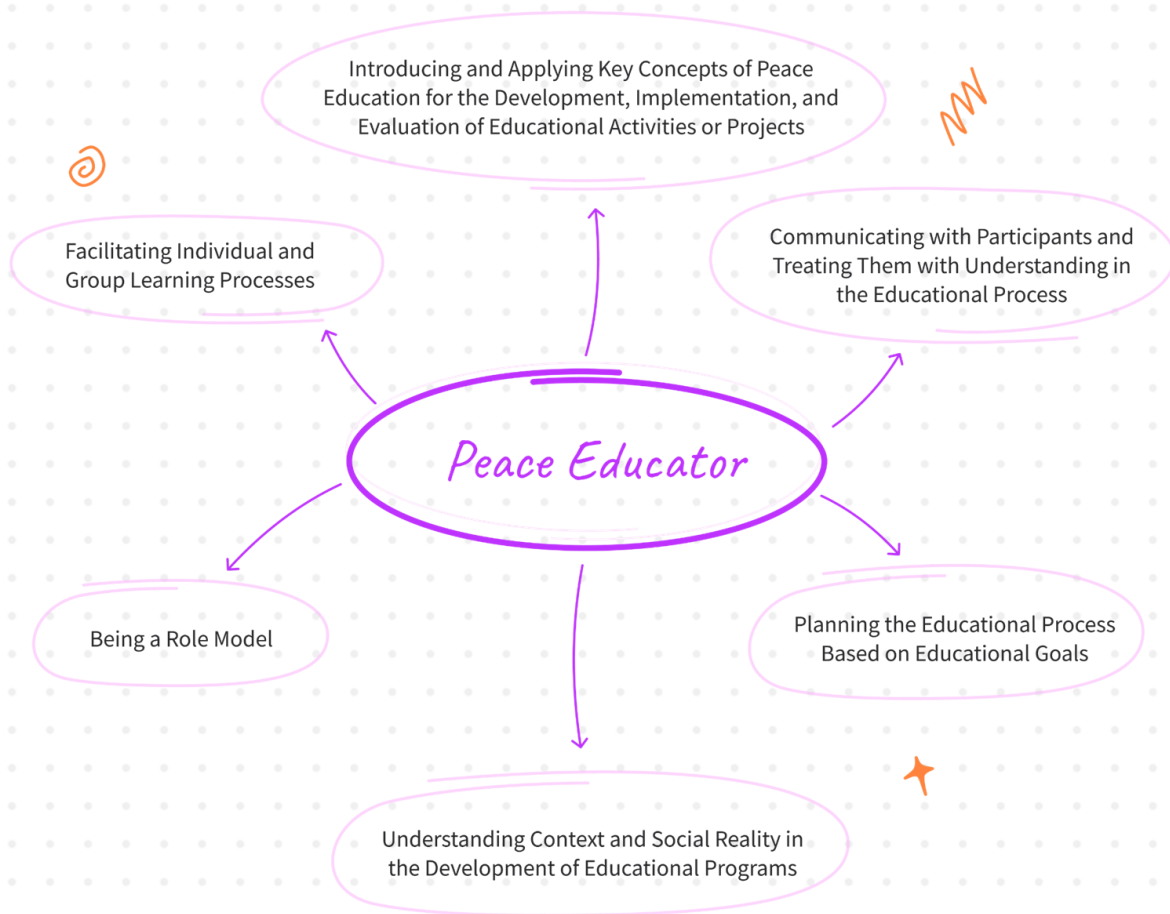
Introducing and Applying Key Concepts of Peace Education for the Development, Implementation, and Evaluation of Educational Activities or Projects

Facilitating Individual and Group Learning Processes

Communicating with Participants and Treating Them with Understanding in the Educational Process

Peace Educator

Being a Role Model

Planning the Educational Process Based on Educational Goals

Understanding Context and Social Reality in the Development of Educational Programs